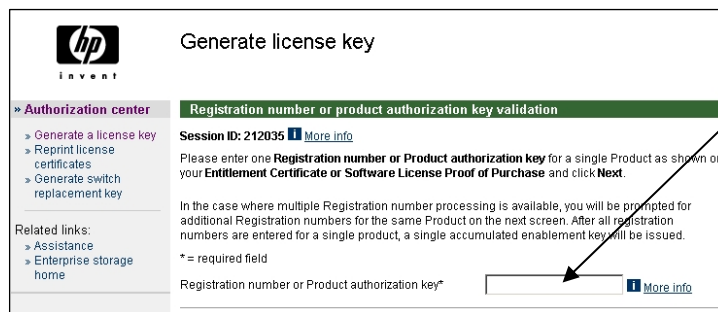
hp
invent

Generate license key

» Authorization center

» Generate a license key
» Reprint license certificates
» Generate switch replacement key

Related links:
» Assistance
» Enterprise storage home

Registration number or product authorization key validation

Session ID: 212035 i More info

Please enter one Registration number or Product authorization key for a single Product as shown o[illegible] your Entitlement Certificate or Software License Proof of Purchase and click Next.

In the case where multiple Registration number processing is available, you will be prompted for additional Registration numbers for the same Product on the next screen. After all registration numbers are entered for a single product, a single accumulated enablement key will be issued.

* = required field

Registration number or Product authorization key*

i More info